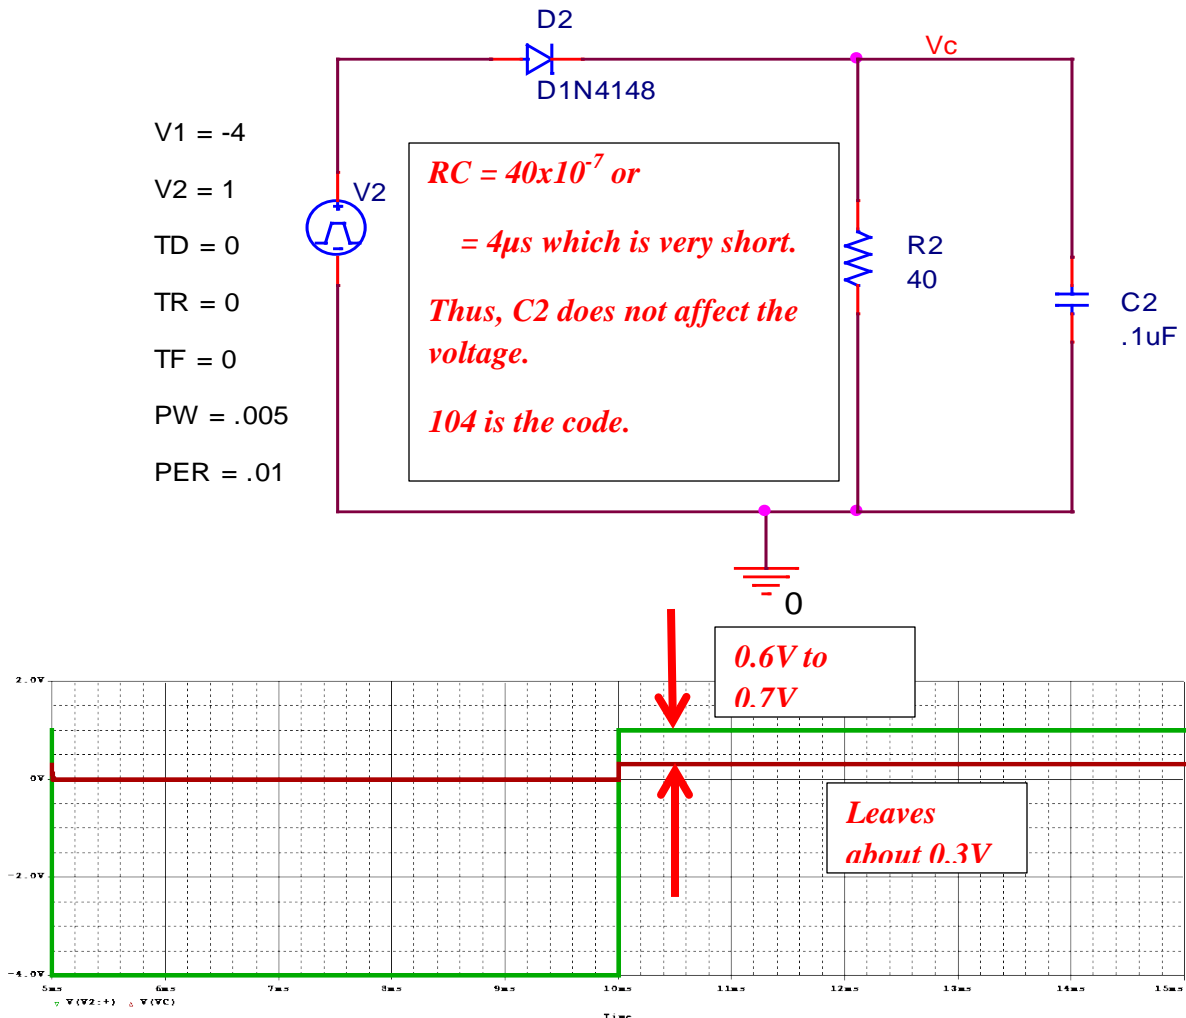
D2

D1N4148

Vc

V1 = -4

V2 = 1

TD = 0

TR = 0

TF = 0

PW = .005

PER = .01

V2

$RC = 40x10^{-7}$ or

= 4μs which is very short.

Thus, C2 does not affect the voltage.

104 is the code.

R2
40

C2
.1uF

0

0.6V to 0.7V

Leaves about 0.3V

2.0V

0V

-2.0V

-4.0V

5ms 6ms 7ms 8ms 9ms 10ms 11ms 12ms 13ms 14ms 15ms

V(V2:+) V(VC)

Time